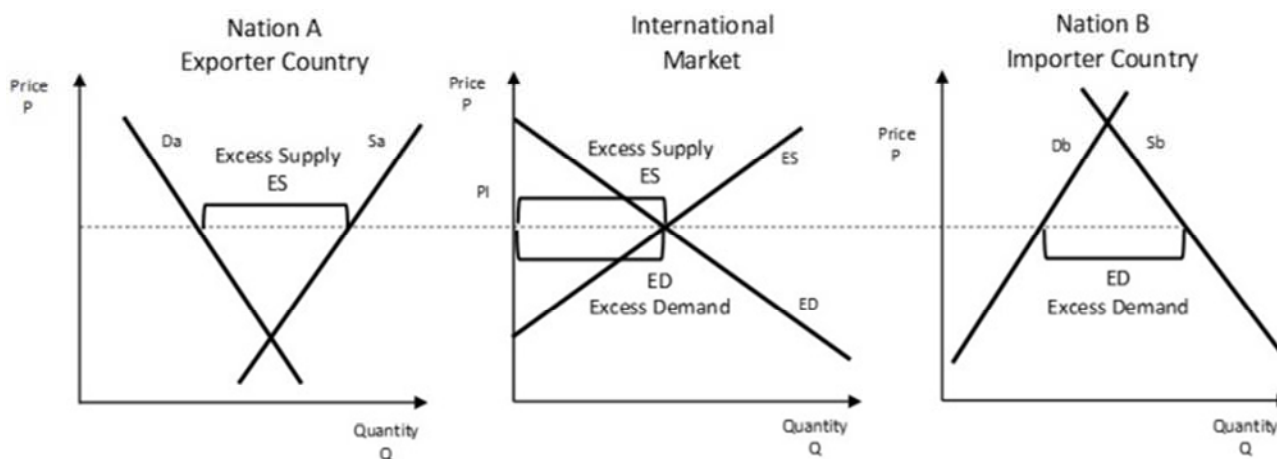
Nation A
Exporter Country

Price
P

Da

Sa

Excess Supply
ES

Quantity
Q

International
Market

Price
P

Pl

Excess Supply
ES

ES

ED
Excess Demand

ED

Quantity
Q

Nation B
Importer Country

Price
P

Db

Sb

ED
Excess Demand

Quantity
Q